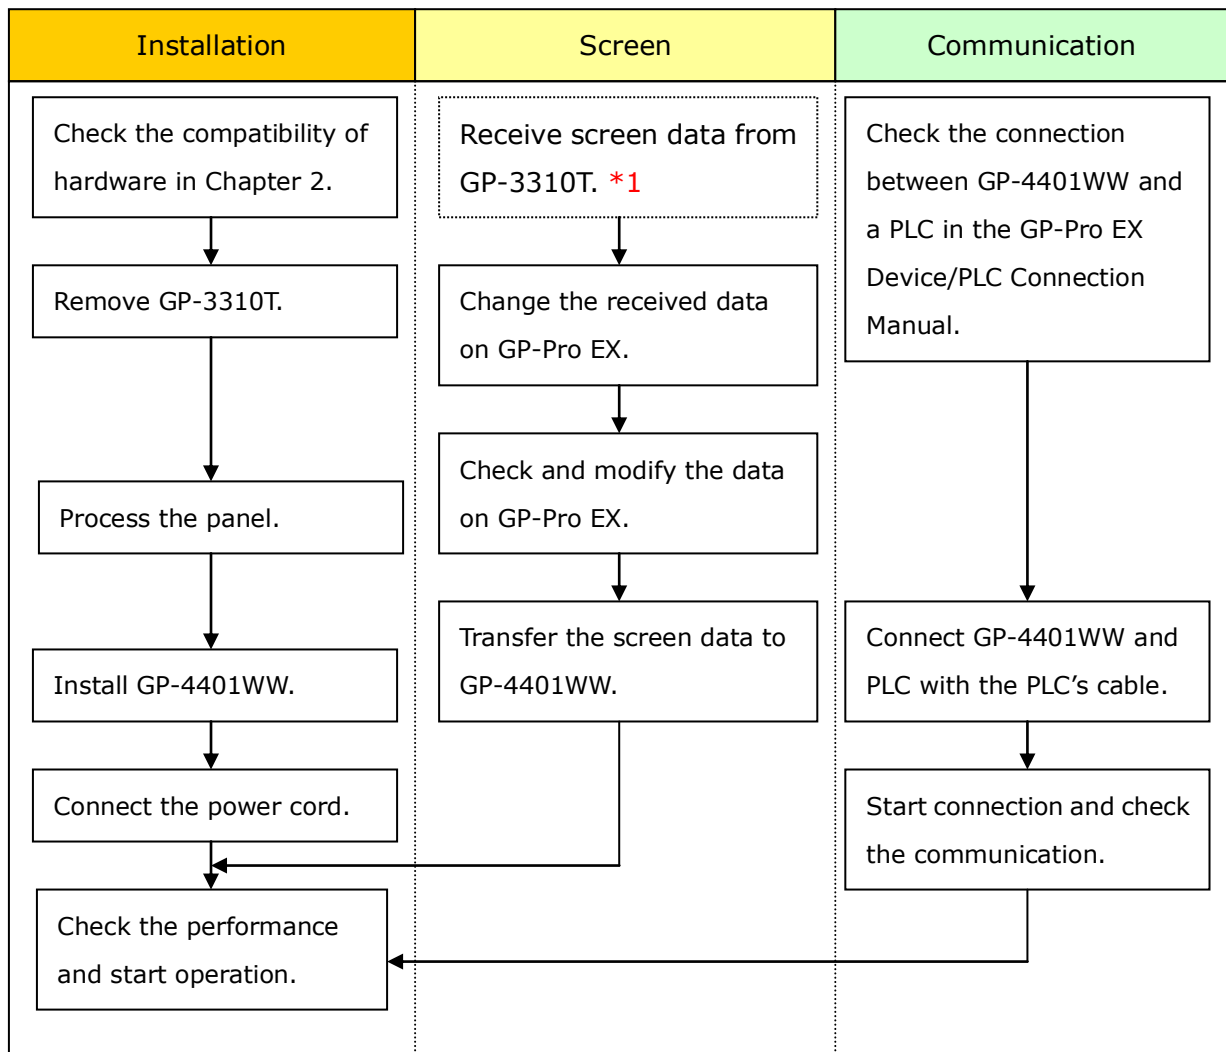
Installation

Check the compatibility of hardware in Chapter 2.

Remove GP-3310T.

Process the panel.

Install GP-4401WW.

Connect the power cord.

Check the performance and start operation.

Screen

Receive screen data from GP-3310T. *1

Change the received data on GP-Pro EX.

Check and modify the data on GP-Pro EX.

Transfer the screen data to GP-4401WW.

Communication

Check the connection between GP-4401WW and a PLC in the GP-Pro EX Device/PLC Connection Manual.

Connect GP-4401WW and PLC with the PLC's cable.

Start connection and check the communication.